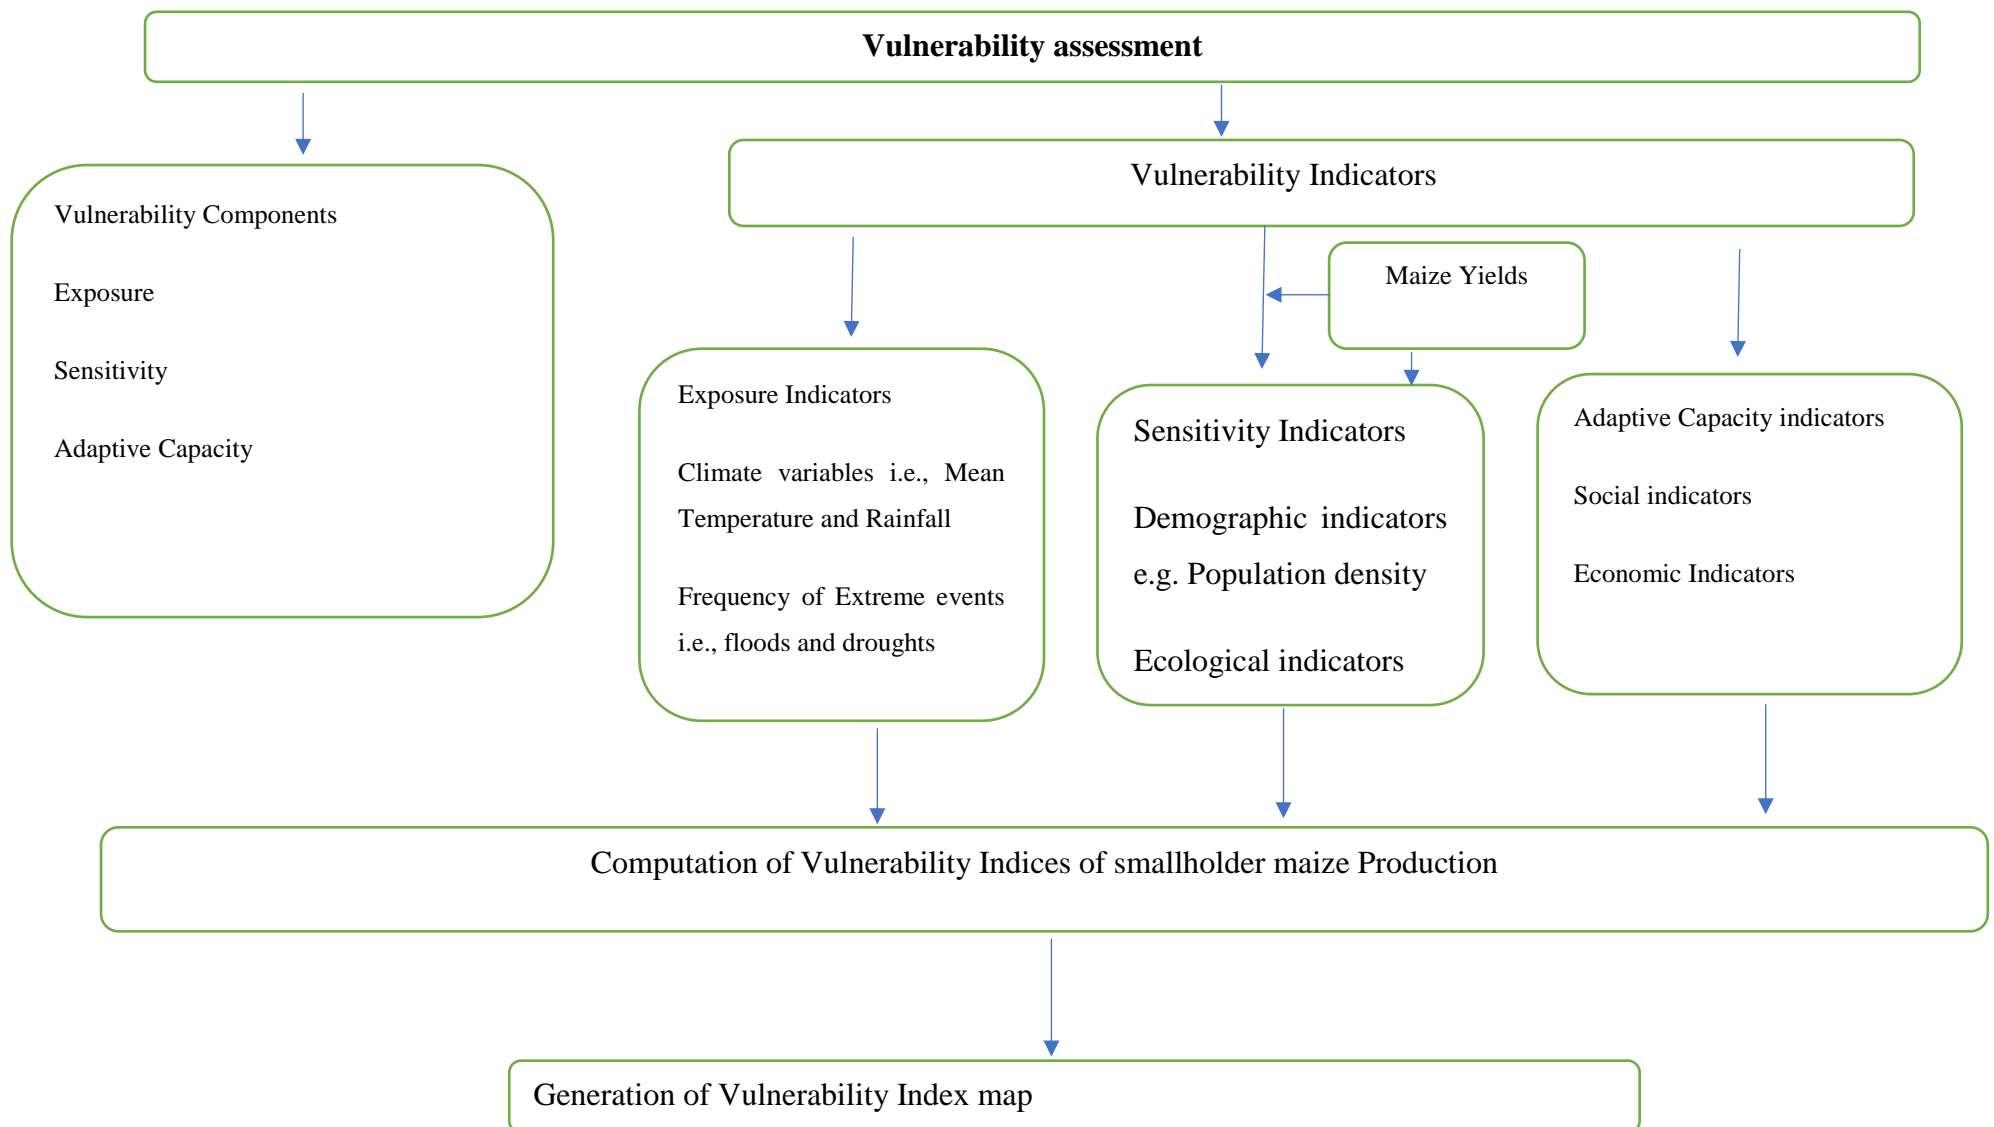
Vulnerability assessment

Vulnerability Components

Exposure

Sensitivity

Adaptive Capacity

Vulnerability Indicators

Maize Yields

Exposure Indicators

Climate variables i.e., Mean Temperature and Rainfall

Frequency of Extreme events i.e., floods and droughts

Sensitivity Indicators

Demographic indicators e.g. Population density

Ecological indicators

Adaptive Capacity indicators

Social indicators

Economic Indicators

Computation of Vulnerability Indices of smallholder maize Production

Generation of Vulnerability Index map